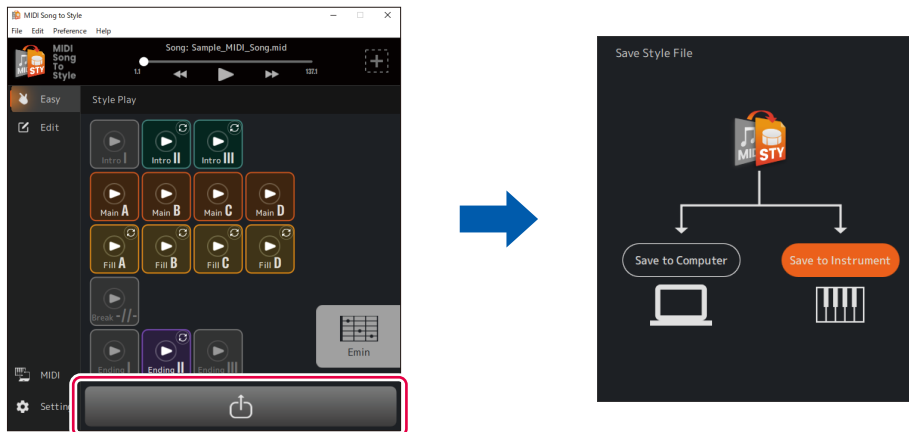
MIDI Song to Style

File Edit Preference Help

MIDI Song To Style

Song: Sample_MIDI_Song.mid

1.1

137.1

Easy

Style Play

Edit

Intro I

Intro II

Intro III

Main A

Main B

Main C

Main D

Fill A

Fill B

Fill C

Fill D

Break -//-

Emin

Ending I

Ending II

Ending III

MIDI

Setting

Save Style File

MIDI STY

Save to Computer

Save to Instrument